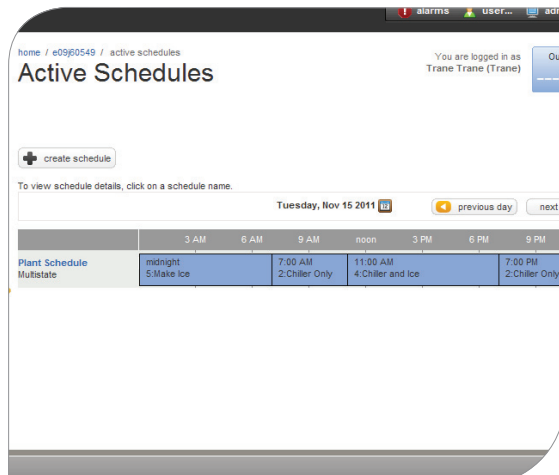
alarms user... adı

home / e09j60549 / active schedules

Active Schedules

You are logged in as
Trane Trane (Trane)

Ou

create schedule

To view schedule details, click on a schedule name.

Tuesday, Nov 15 2011

previous day

next

| | 3 AM | 6 AM | 9 AM | noon | 3 PM | 6 PM | 9 PM |
|---|---|---|---|---|---|---|---|
| Plant Schedule Multistate | midnight 5:Make Ice | | 7:00 AM 2:Chiller Only | 11:00 AM 4:Chiller and Ice | | | 7:00 PM 2:Chiller Only |